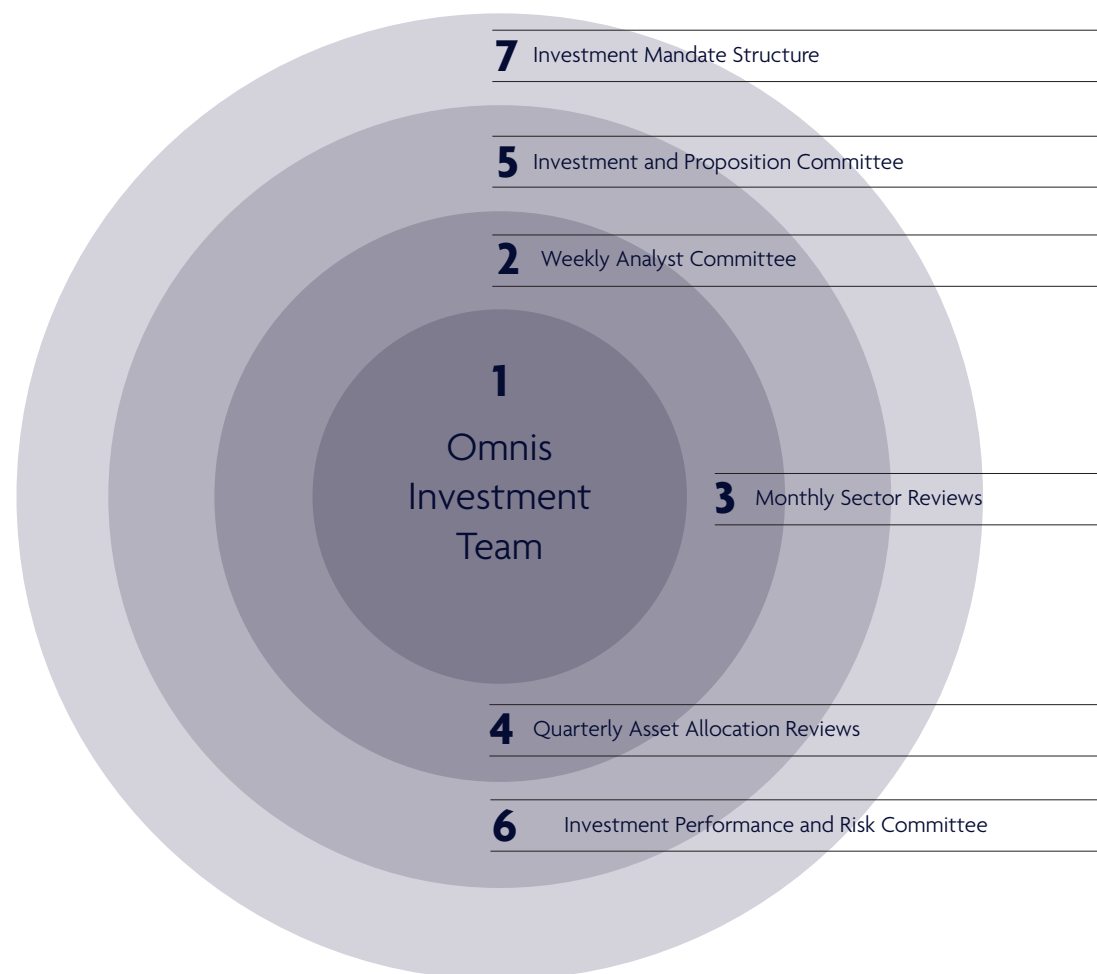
7 Investment Mandate Structure

5 Investment and Proposition Committee

2 Weekly Analyst Committee

1

Omnis Investment Team

3 Monthly Sector Reviews

4 Quarterly Asset Allocation Reviews

6 Investment Performance and Risk Committee